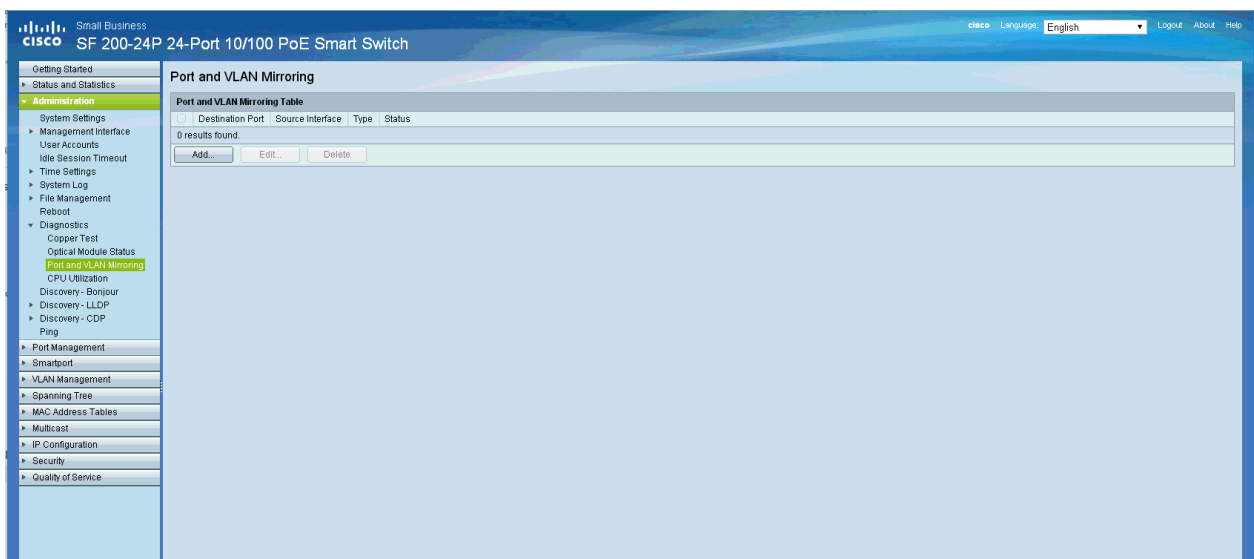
cisco Small Business
SF 200-24P 24-Port 10/100 PoE Smart Switch

cisco Language: English Logout About Help

Getting Started
Status and Statistics
Administration
System Settings
Management Interface
User Accounts
Idle Session Timeout
Time Settings
System Log
File Management
Reboot
Diagnostics
Copper Test
Optical Module Status
Port and VLAN Mirroring
CPU Utilization
Discovery - Bonjour
Discovery - LLDP
Discovery - CDP
Ping
Port Management
Smartport
VLAN Management
Spanning Tree
MAC Address Tables
Multicast
IP Configuration
Security
Quality of Service

Port and VLAN Mirroring

Port and VLAN Mirroring Table

| | Destination Port | Source Interface | Type | Status |
|---|---|---|---|---|
| 0 results found. | | | | |

Add... Edit... Delete